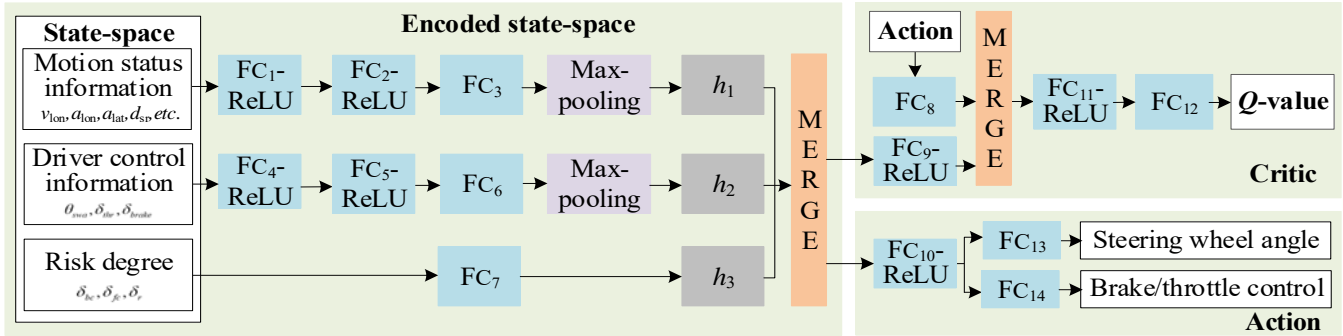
State-space

Motion status information
$v_{\mathrm{lon}}, a_{\mathrm{lon}}, a_{\mathrm{lat}}, d_{\mathrm{sr}}, etc.$

Driver control information
$\theta_{swai}, \delta_{thr}, \delta_{brake}$

Risk degree
$\delta_{bc}, \delta_{fc}, \delta_{r}$

Encoded state-space

$FC_1$-ReLU

$FC_2$-ReLU

$FC_3$

Max-pooling

$h_1$

$FC_4$-ReLU

$FC_5$-ReLU

$FC_6$

Max-pooling

$h_2$

$FC_7$

$h_3$

MERGE

Action

$FC_8$

$FC_9$-ReLU

MERGE

$FC_{11}$-ReLU

$FC_{12}$

$Q$-value

Critic

$FC_{10}$-ReLU

$FC_{13}$

Steering wheel angle

$FC_{14}$

Brake/throttle control

Action